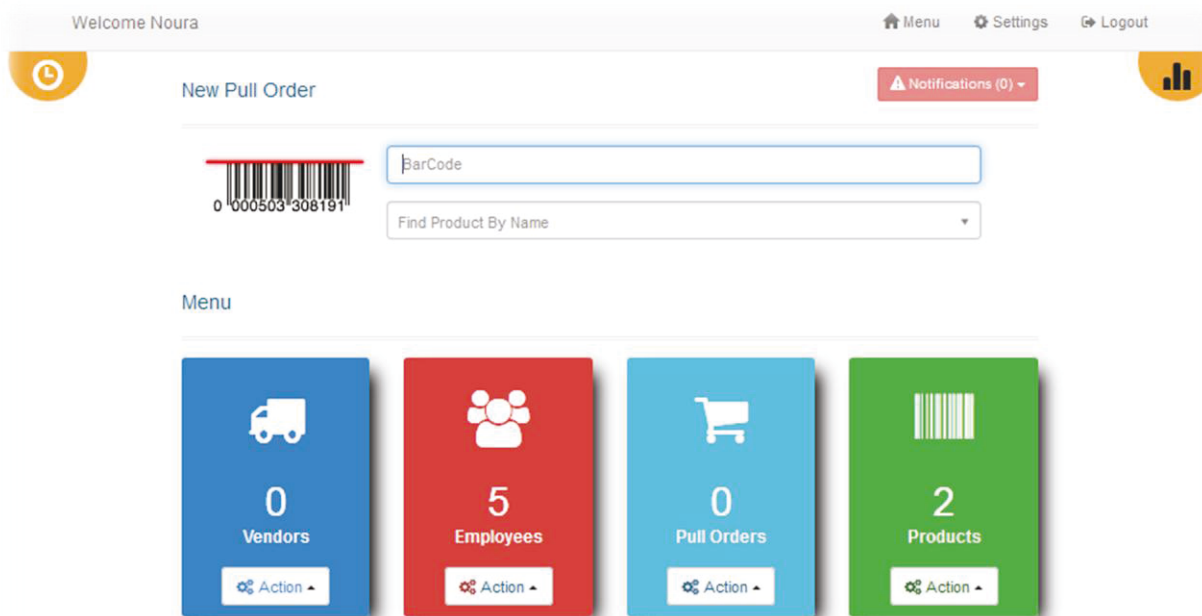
Welcome Noura

Menu Settings Logout

New Pull Order

Notifications (0)

0 000503 308191

BarCode

Find Product By Name

Menu

0
Vendors
Action

5
Employees
Action

0
Pull Orders
Action

2
Products
Action